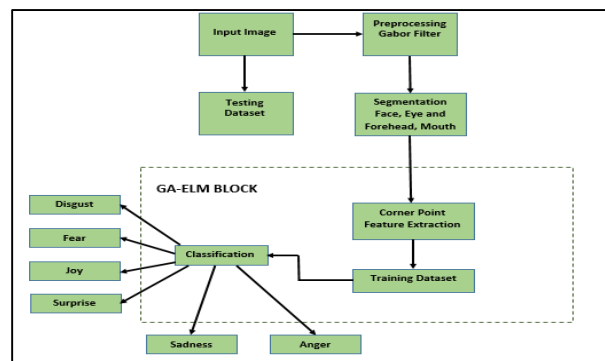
Input Image

Preprocessing
Gabor Filter

Testing
Dataset

Segmentation
Face, Eye and
Forehead, Mouth

GA-ELM BLOCK

Disgust

Fear

Joy

Surprise

Classification

Corner Point
Feature Extraction

Training Dataset

Sadness

Anger